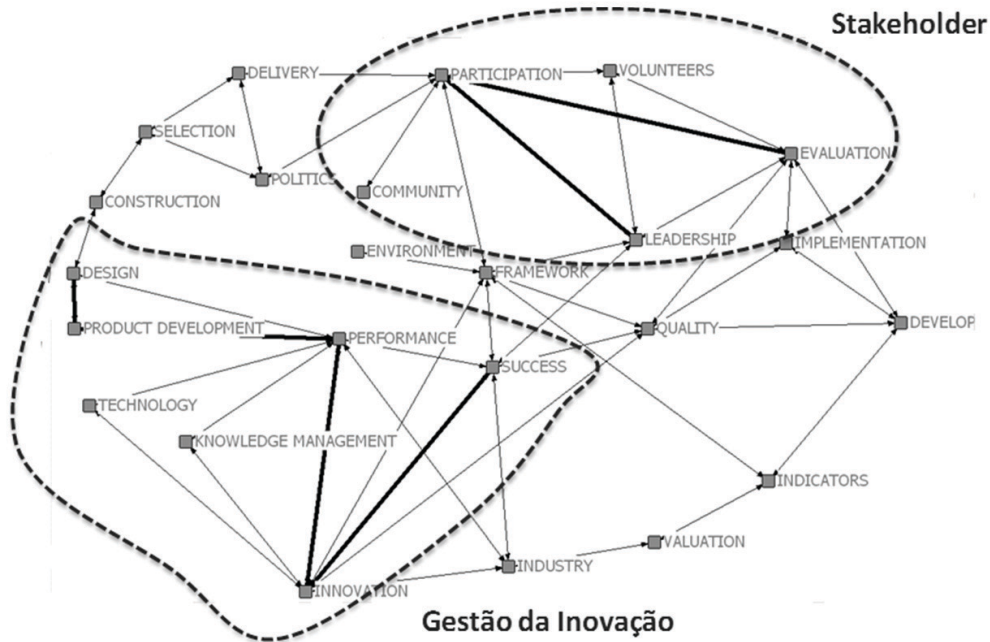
Stakeholder

DELIVERY
PARTICIPATION
VOLUNTEERS
SELECTION
EVALUATION
POLITICS
COMMUNITY
CONSTRUCTION
LEADERSHIP
ENVIRONMENT
IMPLEMENTATION
DESIGN
FRAMEWORK
PRODUCT DEVELOPMENT
QUALITY
DEVELOP
PERFORMANCE
SUCCESS
TECHNOLOGY
KNOWLEDGE MANAGEMENT
INDICATORS
VALUATION
INDUSTRY
INNOVATION

Gestão da Inovação